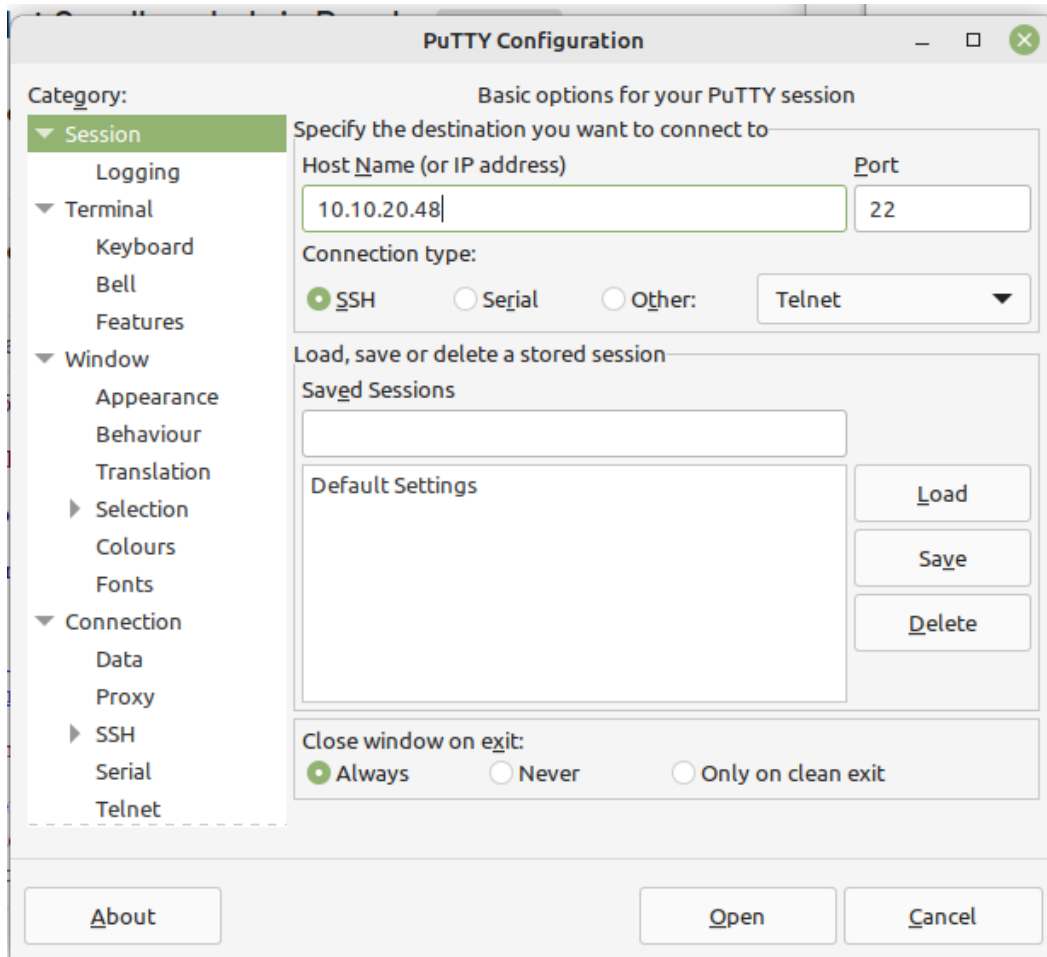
PuTTY Configuration

Category:

Session
Logging
Terminal
Keyboard
Bell
Features
Window
Appearance
Behaviour
Translation
Selection
Colours
Fonts
Connection
Data
Proxy
SSH
Serial
Telnet

Basic options for your PuTTY session

Specify the destination you want to connect to

Host Name (or IP address)
10.10.20.48

Port
22

Connection type:
SSH
Serial
Other:
Telnet

Load, save or delete a stored session

Saved Sessions

Default Settings

Load
Save
Delete

Close window on exit:
Always
Never
Only on clean exit

About
Open
Cancel